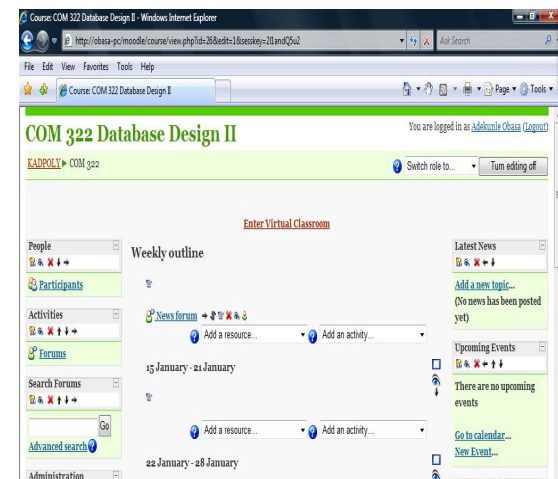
Course: COM 322 Database Design II - Windows Internet Explorer

http://obasa-pc/moodle/course/view.php?id=26&edit=1&sesskey=2lI1andQ5u2

Ask Search

File Edit View Favorites Tools Help

Course: COM 322 Database Design II

Page ▾ Tools ▾

COM 322 Database Design II

You are logged in as Adekunle Obasa (Logout)

KADPOLY ▶ COM 322

Switch role to... ▾ Turn editing off

Enter Virtual Classroom

People

Participants

Activities

Forums

Search Forums

Go

Advanced search

Administration

Weekly outline

News forum

Add a resource... ▾ Add an activity... ▾

15 January - 21 January

Add a resource... ▾ Add an activity... ▾

22 January - 28 January

Latest News

Add a new topic...
(No news has been posted yet)

Upcoming Events

There are no upcoming events

Go to calendar...
New Event...